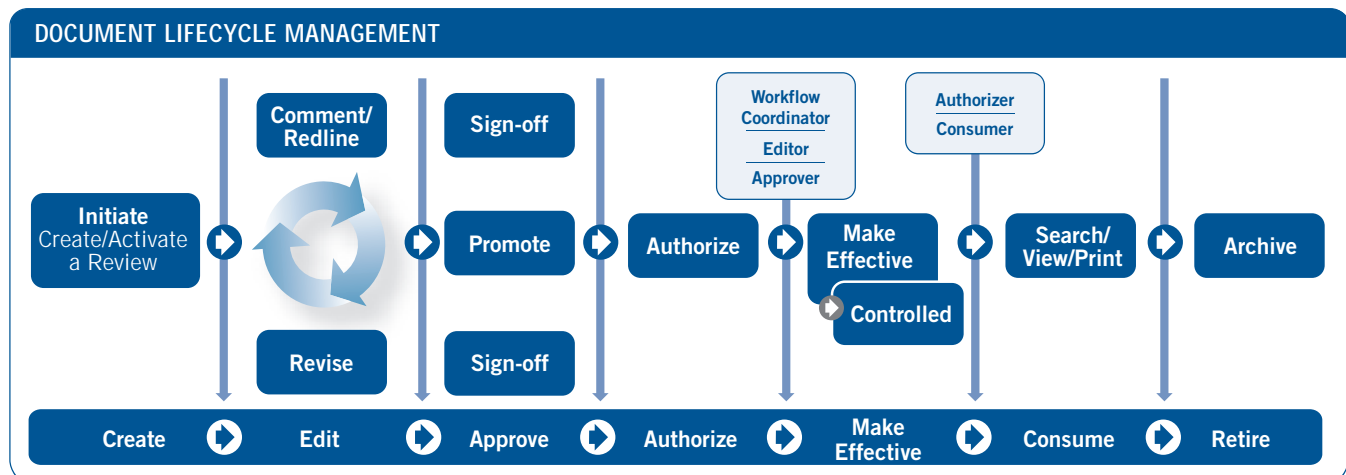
DOCUMENT LIFECYCLE MANAGEMENT

Initiate
Create/Activate a Review

Comment/ Redline

Revise

Sign-off

Promote

Sign-off

Authorize

Workflow Coordinator
Editor
Approver

Make Effective

Controlled

Authorizer
Consumer

Search/ View/Print

Archive

Create

Edit

Approve

Authorize

Make Effective

Consume

Retire